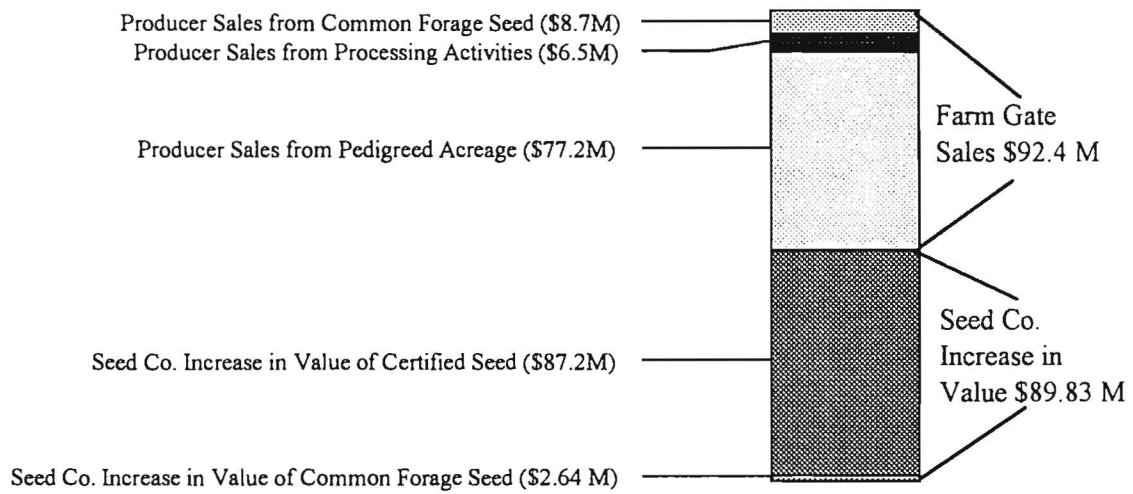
Producer Sales from Common Forage Seed (\$8.7M)
Producer Sales from Processing Activities (\$6.5M)

Producer Sales from Pedigreed Acreage (\$77.2M)

Farm Gate Sales \$92.4 M

Seed Co. Increase in Value of Certified Seed (\$87.2M)

Seed Co. Increase in Value \$89.83 M

Seed Co. Increase in Value of Common Forage Seed (\$2.64 M)